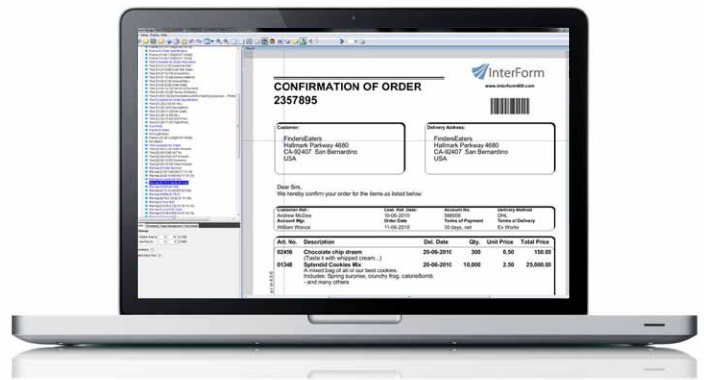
CONFIRMATION OF ORDER
2357895

InterForm
www.interform400.com

Customer:
FindersEaters
Hallmark Parkway 4680
CA-92407 San Bernardino
USA

Delivery Address:
FindersEaters
Hallmark Parkway 4680
CA-92407 San Bernardino
USA

Dear Sirs,
We hereby confirm your order for the items as listed below:

| Customer Ref.: | Cust. Ref. Date: | Account No: | Delivery Method: |
|---|---|---|---|
| Andrew McDee | 10-06-2010 | 588558 | DHL |
| Account Mgr: | Order Date | Terms of Payment | Terms of Delivery |
| William Wonca | 11-06-2010 | 30 days, net | Ex Works |

| Art. No. | Description | Del. Date | Qty. | Unit Price | Total Price |
|---|---|---|---|---|---|
| 02456 | Chocolate chip dream (Taste it with whipped cream...) | 20-06-2010 | 300 | 0.50 | 150.00 |
| 01348 | Splendid Cookies Mix A mixed bag of all of our best cookies. Includes: Spring surprise, crunchy frog, calorieBomb - and many others | 20-06-2010 | 10,000 | 2.50 | 25,000.00 |